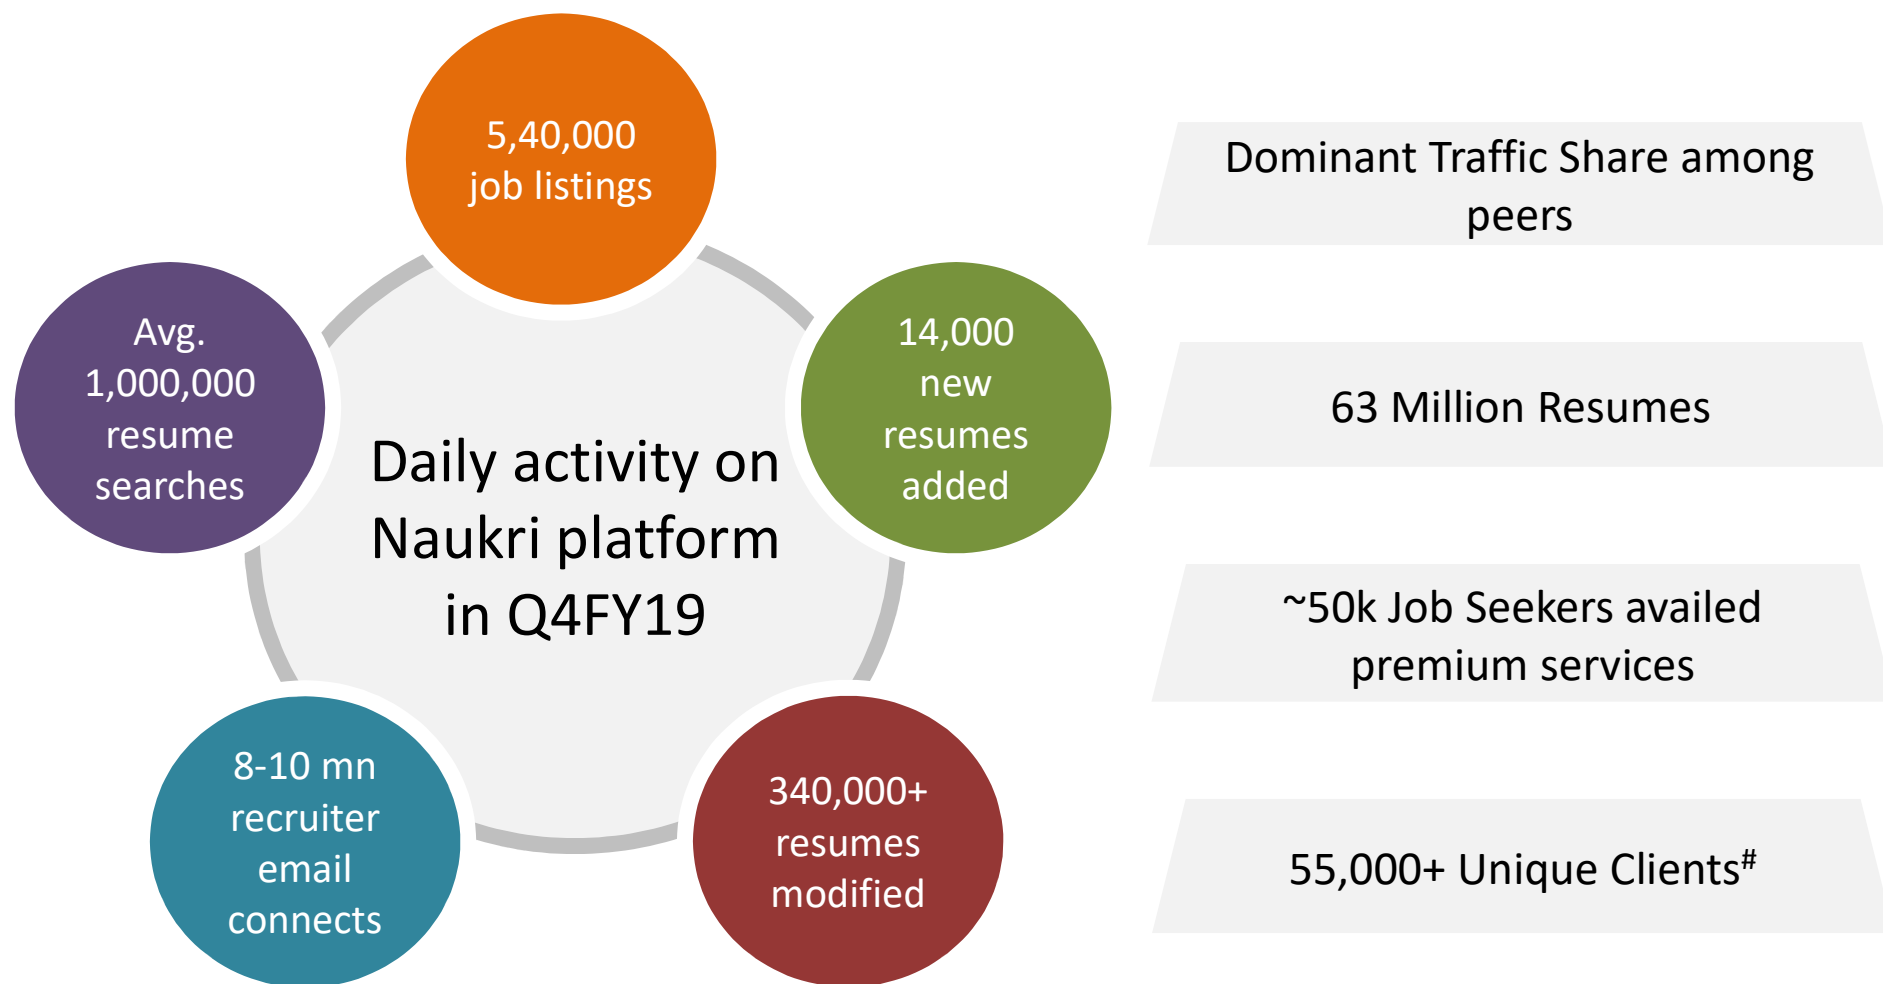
5,40,000 job listings

Avg. 1,000,000 resume searches

Daily activity on Naukri platform in Q4FY19

14,000 new resumes added

8-10 mn recruiter email connects

340,000+ resumes modified

Dominant Traffic Share among peers

63 Million Resumes

~50k Job Seekers availed premium services

55,000+ Unique Clients$^{\#}$